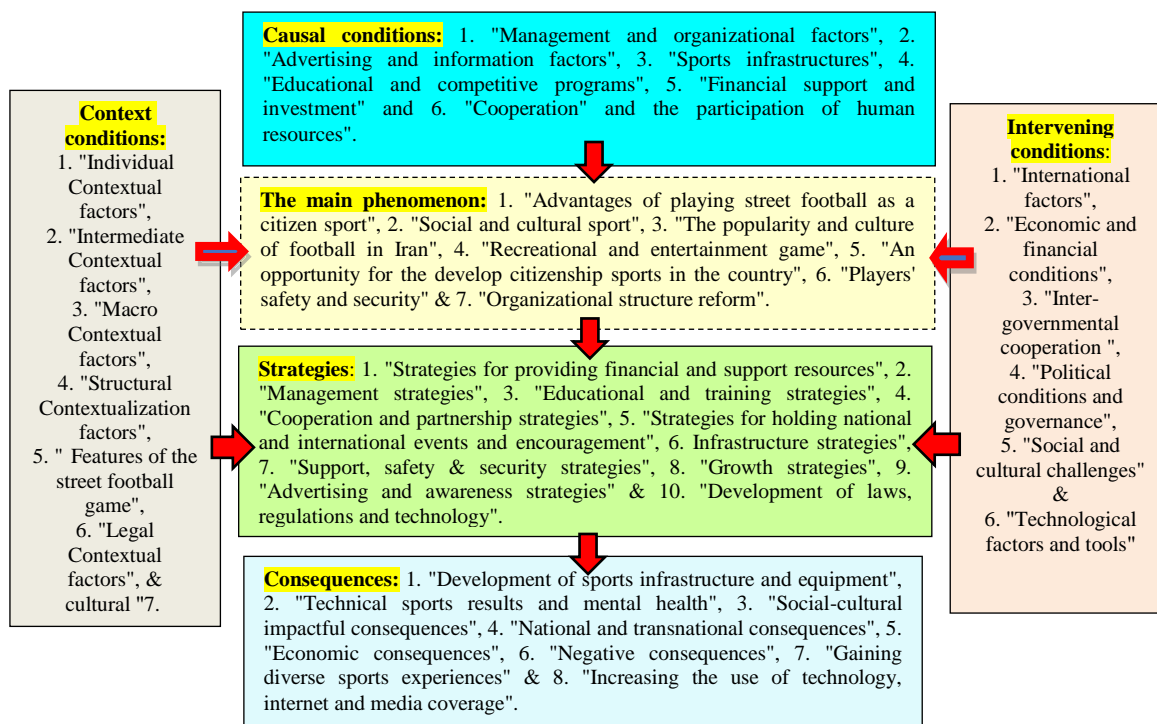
**Causal conditions:** 1. "Management and organizational factors", 2. "Advertising and information factors", 3. "Sports infrastructures", 4. "Educational and competitive programs", 5. "Financial support and investment" and 6. "Cooperation" and the participation of human resources".

**Context conditions:**
1. "Individual Contextual factors",
2. "Intermediate Contextual factors",
3. "Macro Contextual factors",
4. "Structural Contextualization factors",
5. " Features of the street football game",
6. "Legal Contextual factors", & cultural "7.

**The main phenomenon:** 1. "Advantages of playing street football as a citizen sport", 2. "Social and cultural sport", 3. "The popularity and culture of football in Iran", 4. "Recreational and entertainment game", 5. "An opportunity for the develop citizenship sports in the country", 6. "Players' safety and security" & 7. "Organizational structure reform".

**Intervening conditions**:
1. "International factors",
2. "Economic and financial conditions",
3. "Intergovernmental cooperation ",
4. "Political conditions and governance",
5. "Social and cultural challenges"
&
6. "Technological factors and tools"

**Strategies**: 1. "Strategies for providing financial and support resources", 2. "Management strategies", 3. "Educational and training strategies", 4. "Cooperation and partnership strategies", 5. "Strategies for holding national and international events and encouragement", 6. Infrastructure strategies", 7. "Support, safety & security strategies", 8. "Growth strategies", 9. "Advertising and awareness strategies" & 10. "Development of laws, regulations and technology".

**Consequences:** 1. "Development of sports infrastructure and equipment", 2. "Technical sports results and mental health", 3. "Social-cultural impactful consequences", 4. "National and transnational consequences", 5. "Economic consequences", 6. "Negative consequences", 7. "Gaining diverse sports experiences" & 8. "Increasing the use of technology, internet and media coverage".